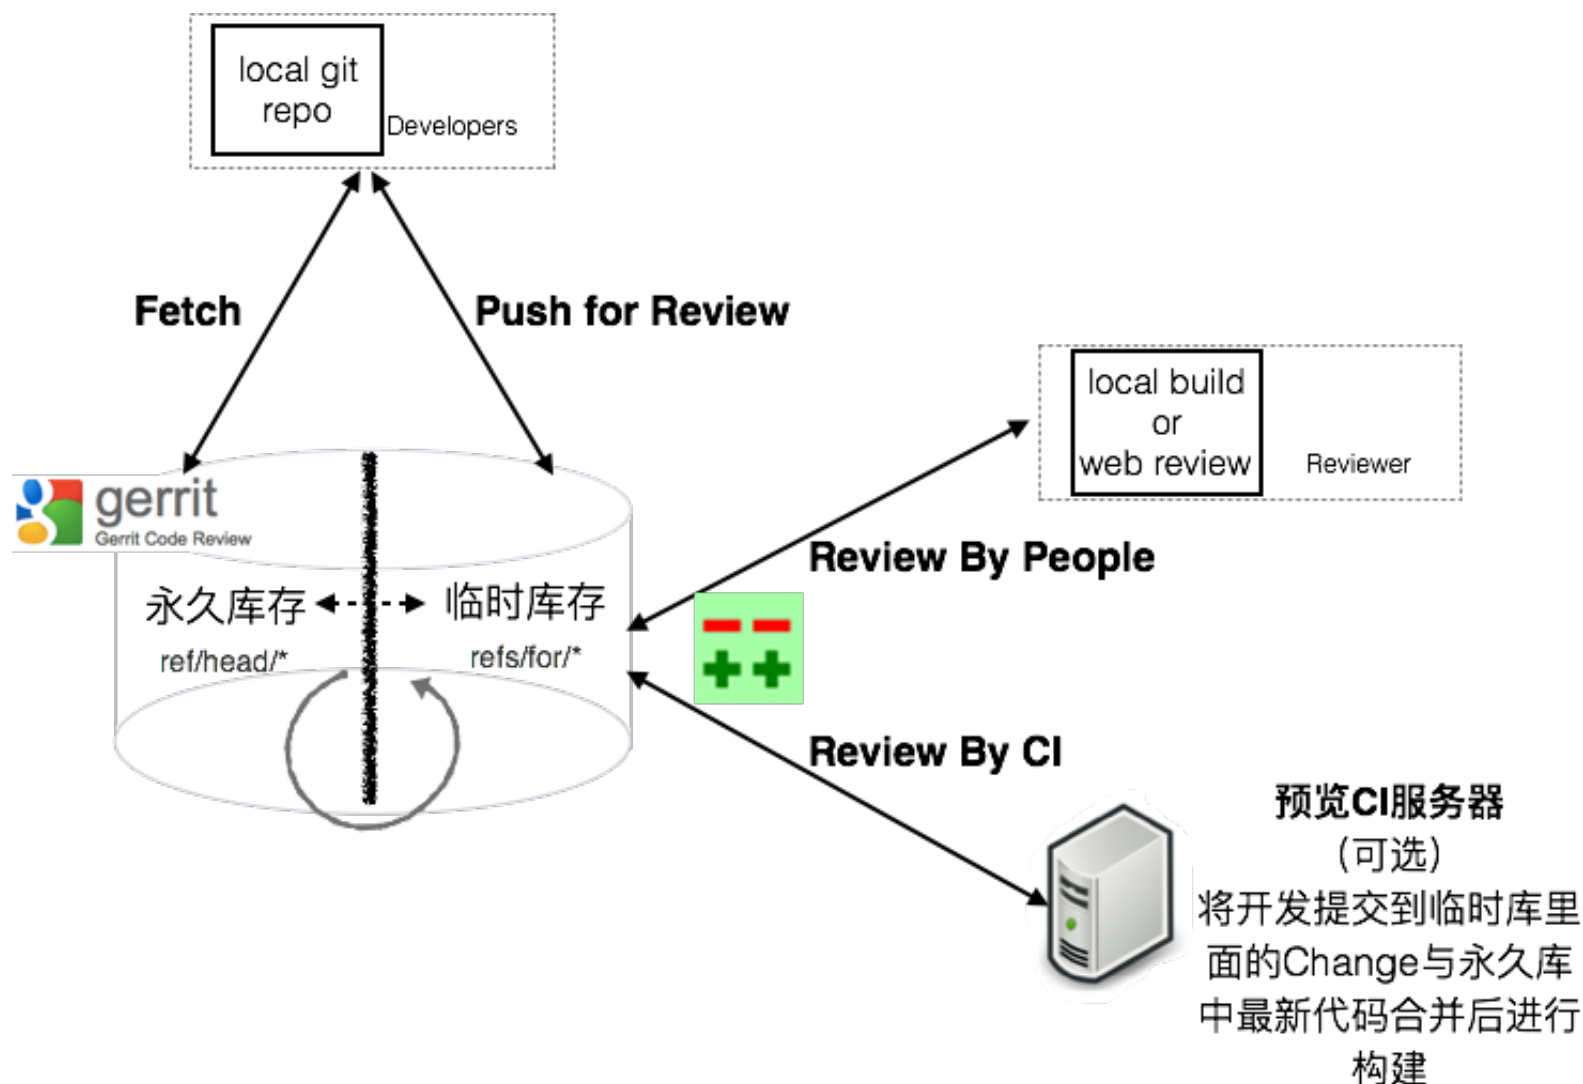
local git repo
Developers

Fetch

Push for Review

local build or web review
Reviewer

gerrit
Gerrit Code Review

Review By People

永久库存
ref/head/*

临时库存
refs/for/*

Review By CI

预览CI服务器
(可选)
将开发提交到临时库里面的Change与永久库中最新代码合并后进行构建